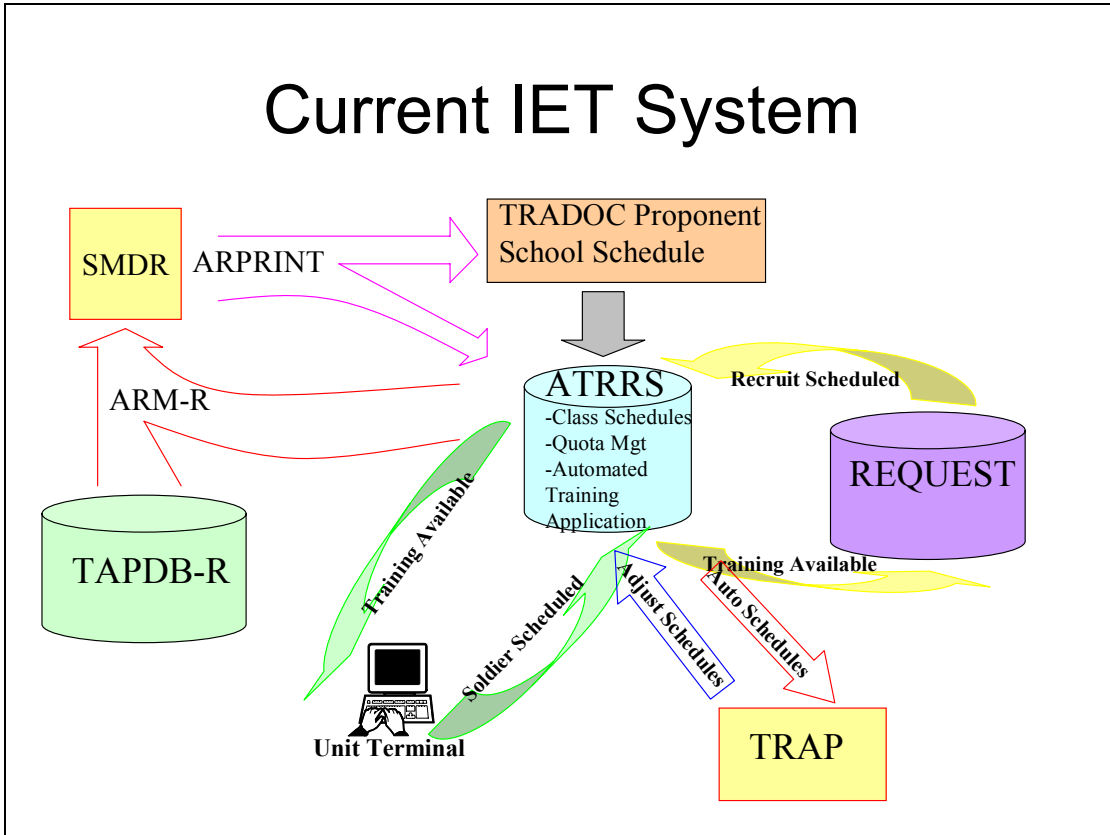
Current IET System

SMDR

ARPRINT

TRADOC Proponent School Schedule

ARM-R

ATRRS
-Class Schedules
-Quota Mgt
-Automated Training Application

Recruit Scheduled

REQUEST

TAPDB-R

Training Available

Soldier Scheduled

Adjust Schedules

Auto Schedules

Training Available

Unit Terminal

TRAP